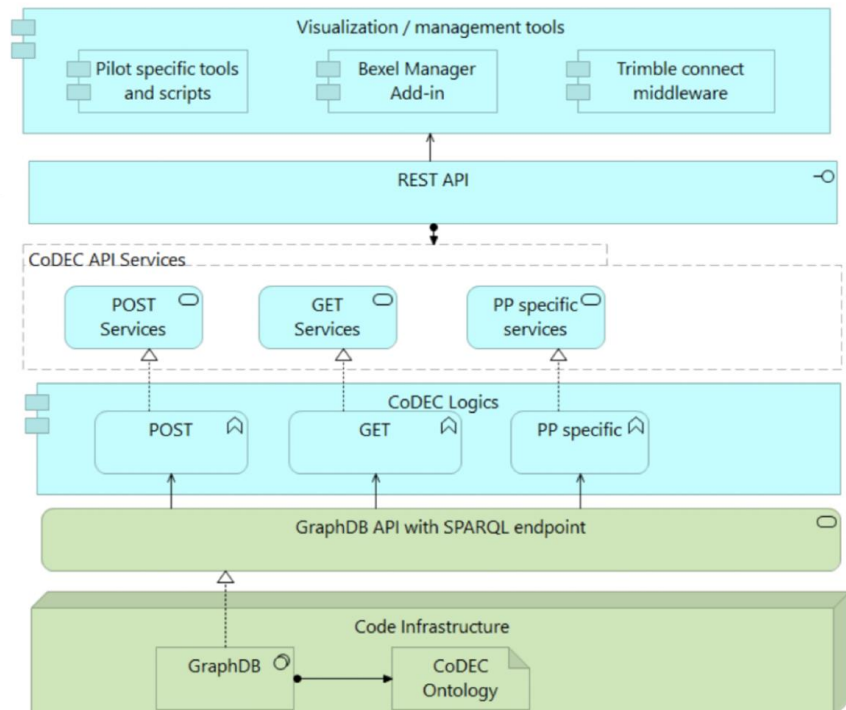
Visualization / management tools

Pilot specific tools and scripts

Bexel Manager Add-in

Trimble connect middleware

REST API

CoDEC API Services

POST Services

GET Services

PP specific services

CoDEC Logics

POST

GET

PP specific

GraphDB API with SPARQL endpoint

Code Infrastructure

GraphDB

CoDEC Ontology